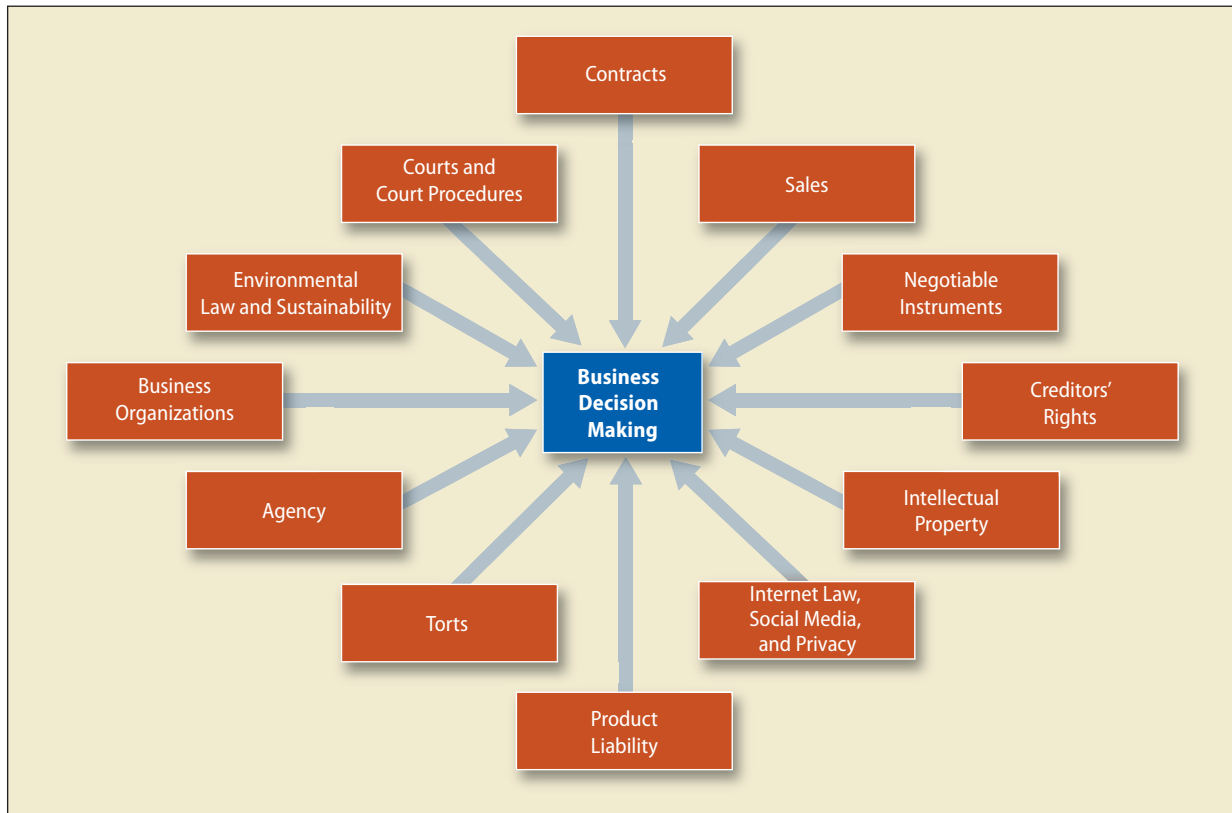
Contracts

Courts and Court Procedures

Sales

Environmental Law and Sustainability

Negotiable Instruments

Business Organizations

Business Decision Making

Creditors' Rights

Agency

Intellectual Property

Torts

Internet Law, Social Media, and Privacy

Product Liability